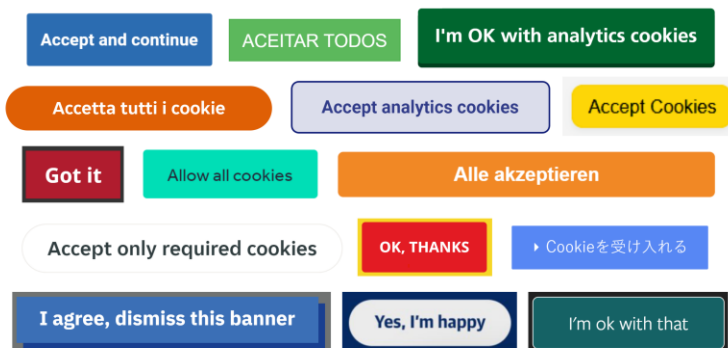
Accept and continue

ACEITAR TODOS

I'm OK with analytics cookies

Accetta tutti i cookie

Accept analytics cookies

Accept Cookies

Got it

Allow all cookies

Alle akzeptieren

Accept only required cookies

OK, THANKS

Cookieを受け入れる

I agree, dismiss this banner

Yes, I'm happy

I'm ok with that